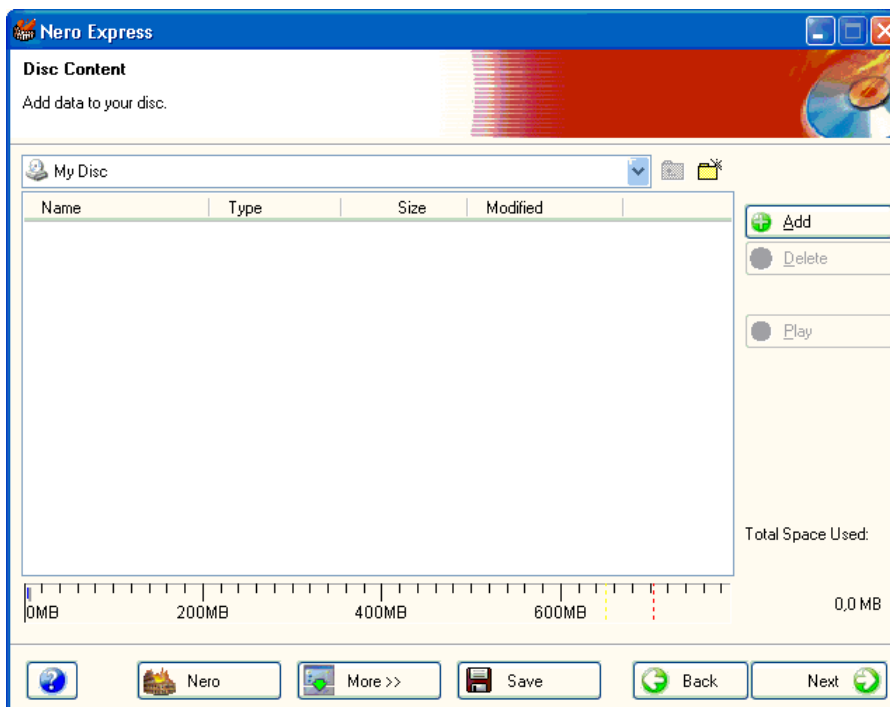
Nero Express

Disc Content

Add data to your disc.

My Disc

| Name | Type | Size | Modified |
|---|---|---|---|

Add
Delete
Play

Total Space Used:

0MB 200MB 400MB 600MB

0,0 MB

Nero
More >>
Save
Back
Next